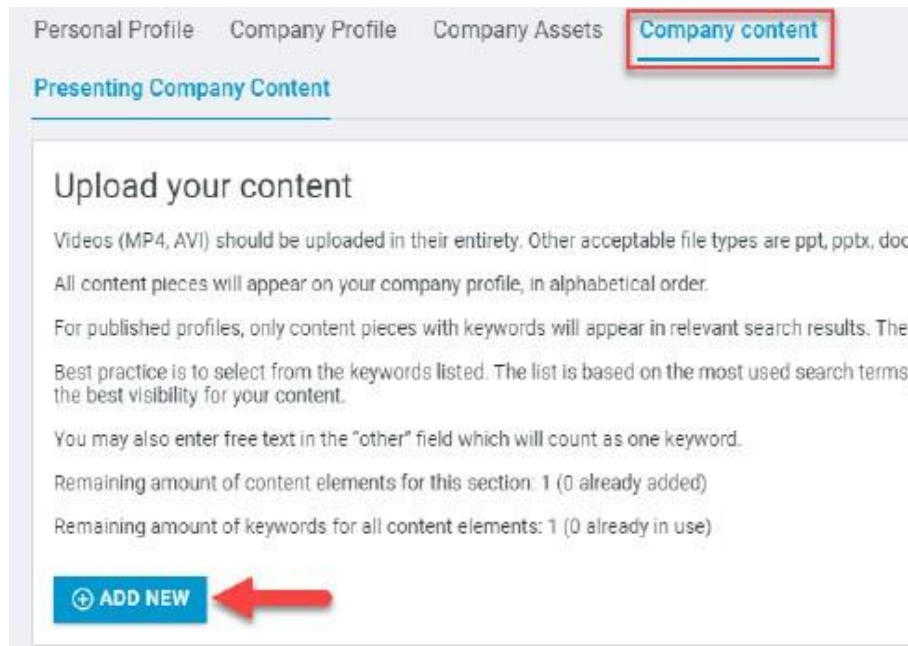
Personal Profile Company Profile Company Assets Company content

Presenting Company Content

Upload your content

Videos (MP4, AVI) should be uploaded in their entirety. Other acceptable file types are ppt, pptx, doc

All content pieces will appear on your company profile, in alphabetical order.

For published profiles, only content pieces with keywords will appear in relevant search results. The

Best practice is to select from the keywords listed. The list is based on the most used search terms the best visibility for your content.

You may also enter free text in the "other" field which will count as one keyword.

Remaining amount of content elements for this section: 1 (0 already added)

Remaining amount of keywords for all content elements: 1 (0 already in use)

ADD NEW